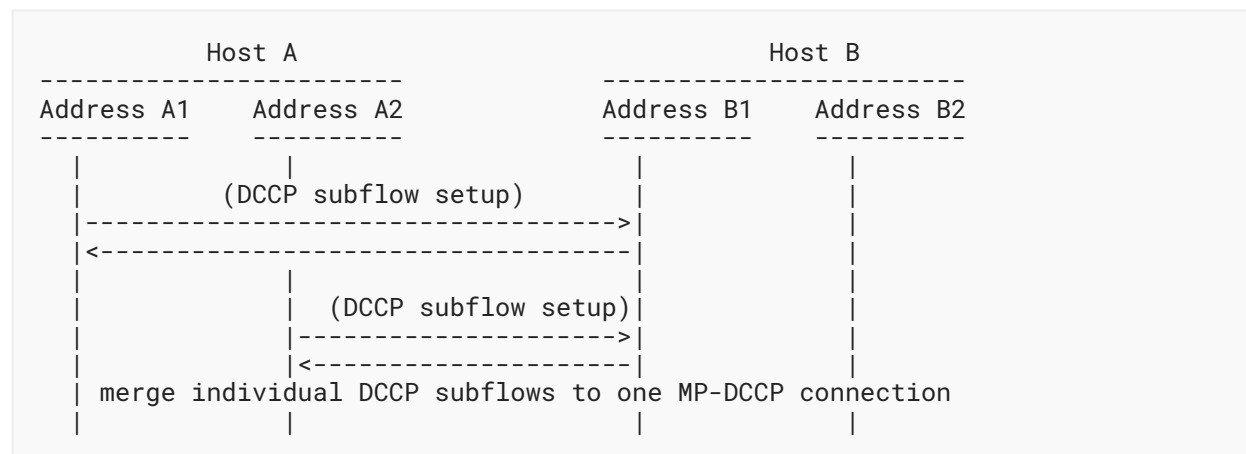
Host A                                   Host B
------------------------             ------------------------
Address A1    Address A2             Address B1    Address B2
----------    ----------             ----------    ----------
     |             |                      |             |
     |      (DCCP subflow setup)          |             |
     |----------------------------------->|             |
     |<-----------------------------------|             |
     |             |                      |             |
     |             |  (DCCP subflow setup)|             |
     |             |--------------------->|             |
     |             |<---------------------|             |
     | merge individual DCCP subflows to one MP-DCCP connection
     |             |                      |             |